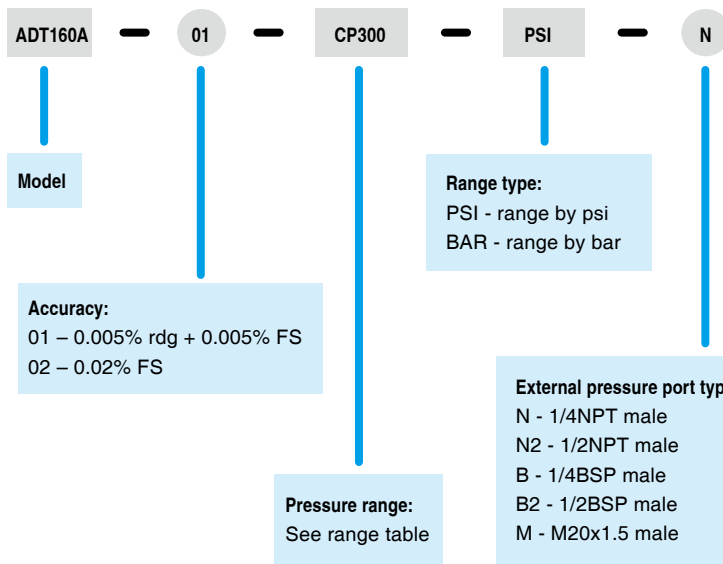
ADT160A – 01 – CP300 – PSI – N

Model

Range type:
PSI - range by psi
BAR - range by bar

Accuracy:
01 – 0.005% rdg + 0.005% FS
02 – 0.02% FS

External pressure port typ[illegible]
N - 1/4NPT male
N2 - 1/2NPT male
B - 1/4BSP male
B2 - 1/2BSP male
M - M20x1.5 male

Pressure range:
See range table